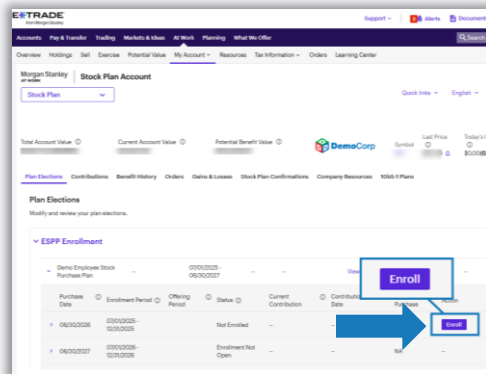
E*TRADE from Morgan Stanley

Support ˅ 3 Alerts Document

Accounts Pay & Transfer Trading Markets & Ideas At Work Planning What We Offer

Search

Overview Holdings Sell Exercise Potential Value My Account ˅ Resources Tax Information ˅ Orders Learning Center

Morgan Stanley AT WORK | Stock Plan Account

Stock Plan ˅

Quick links ˅ English ˅

Total Account Value ⓘ Current Account Value ⓘ Potential Benefit Value ⓘ DemoCorp Symbol Last Price Today's

$0.00

Plan Elections Contributions Benefit History Orders Gains & Losses Stock Plan Confirmations Company Resources 10b5-1 Plans

Plan Elections

Modify and review your plan elections.

˅ ESPP Enrollment

Demo Employee Stock Purchase Plan -- 07/01/2025 - 06/30/2027 -- -- View

Enroll

| | Purchase Date | ⓘ Enrollment Period | ⓘ Offering Period | ⓘ Status | ⓘ Current Contribution | ⓘ Contribution Date | Purchase | Action |
|---|---|---|---|---|---|---|---|---|
| › | 06/30/2026 | 07/01/2025 - 12/31/2025 | | Not Enrolled | -- | | | Enroll |
| › | 06/30/2027 | 07/01/2026 - 12/31/2026 | | Enrollment Not Open | -- | | NA | -- |